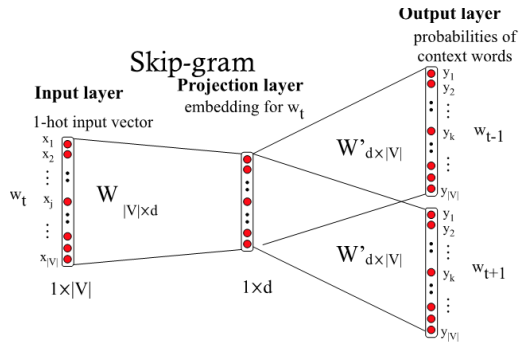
Output layer
probabilities of context words

Skip-gram

Input layer
1-hot input vector

Projection layer
embedding for $w_t$

$x_1$
$x_2$
$\vdots$
$x_j$
$\vdots$
$x_{|V|}$

$w_t$

$W_{|V|\times d}$

$1\times|V|$

$1\times d$

$W'_{d\times|V|}$

$y_1$
$y_2$
$\vdots$
$y_k$
$\vdots$
$y_{|V|}$

$w_{t-1}$

$W'_{d\times|V|}$

$y_1$
$y_2$
$\vdots$
$y_k$
$\vdots$
$y_{|V|}$

$w_{t+1}$